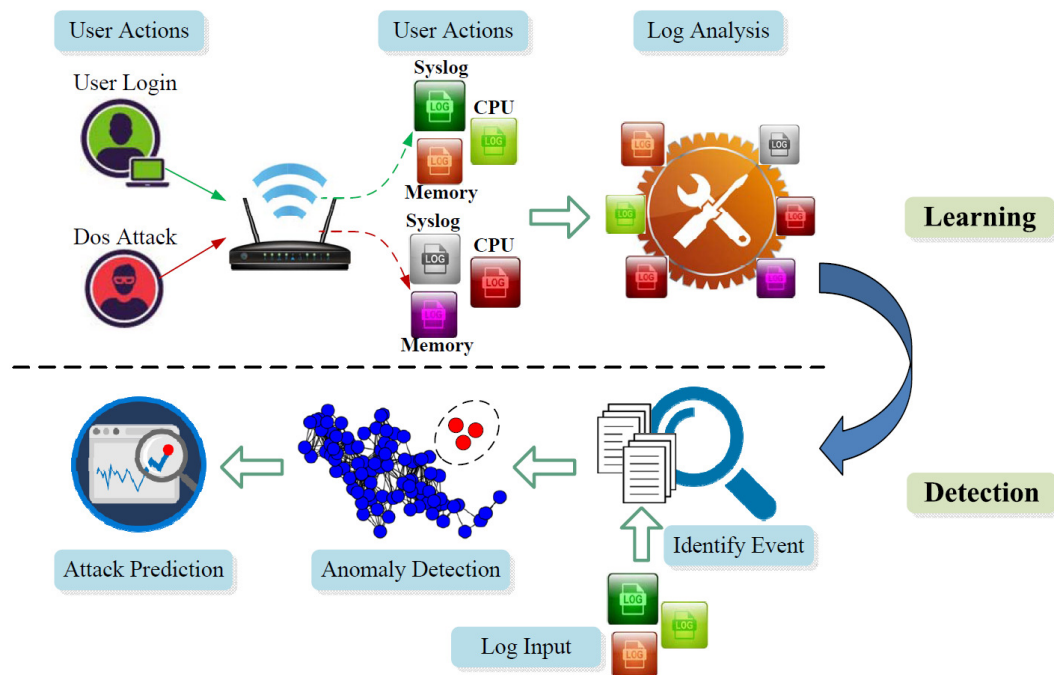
User Actions

User Login

Dos Attack

User Actions

Syslog

LOG

CPU

LOG

LOG

Memory

Syslog

LOG

CPU

LOG

LOG

Memory

Log Analysis

LOG

LOG

LOG

LOG

LOG

LOG

Learning

Detection

Attack Prediction

Anomaly Detection

Identify Event

Log Input

LOG

LOG

LOG